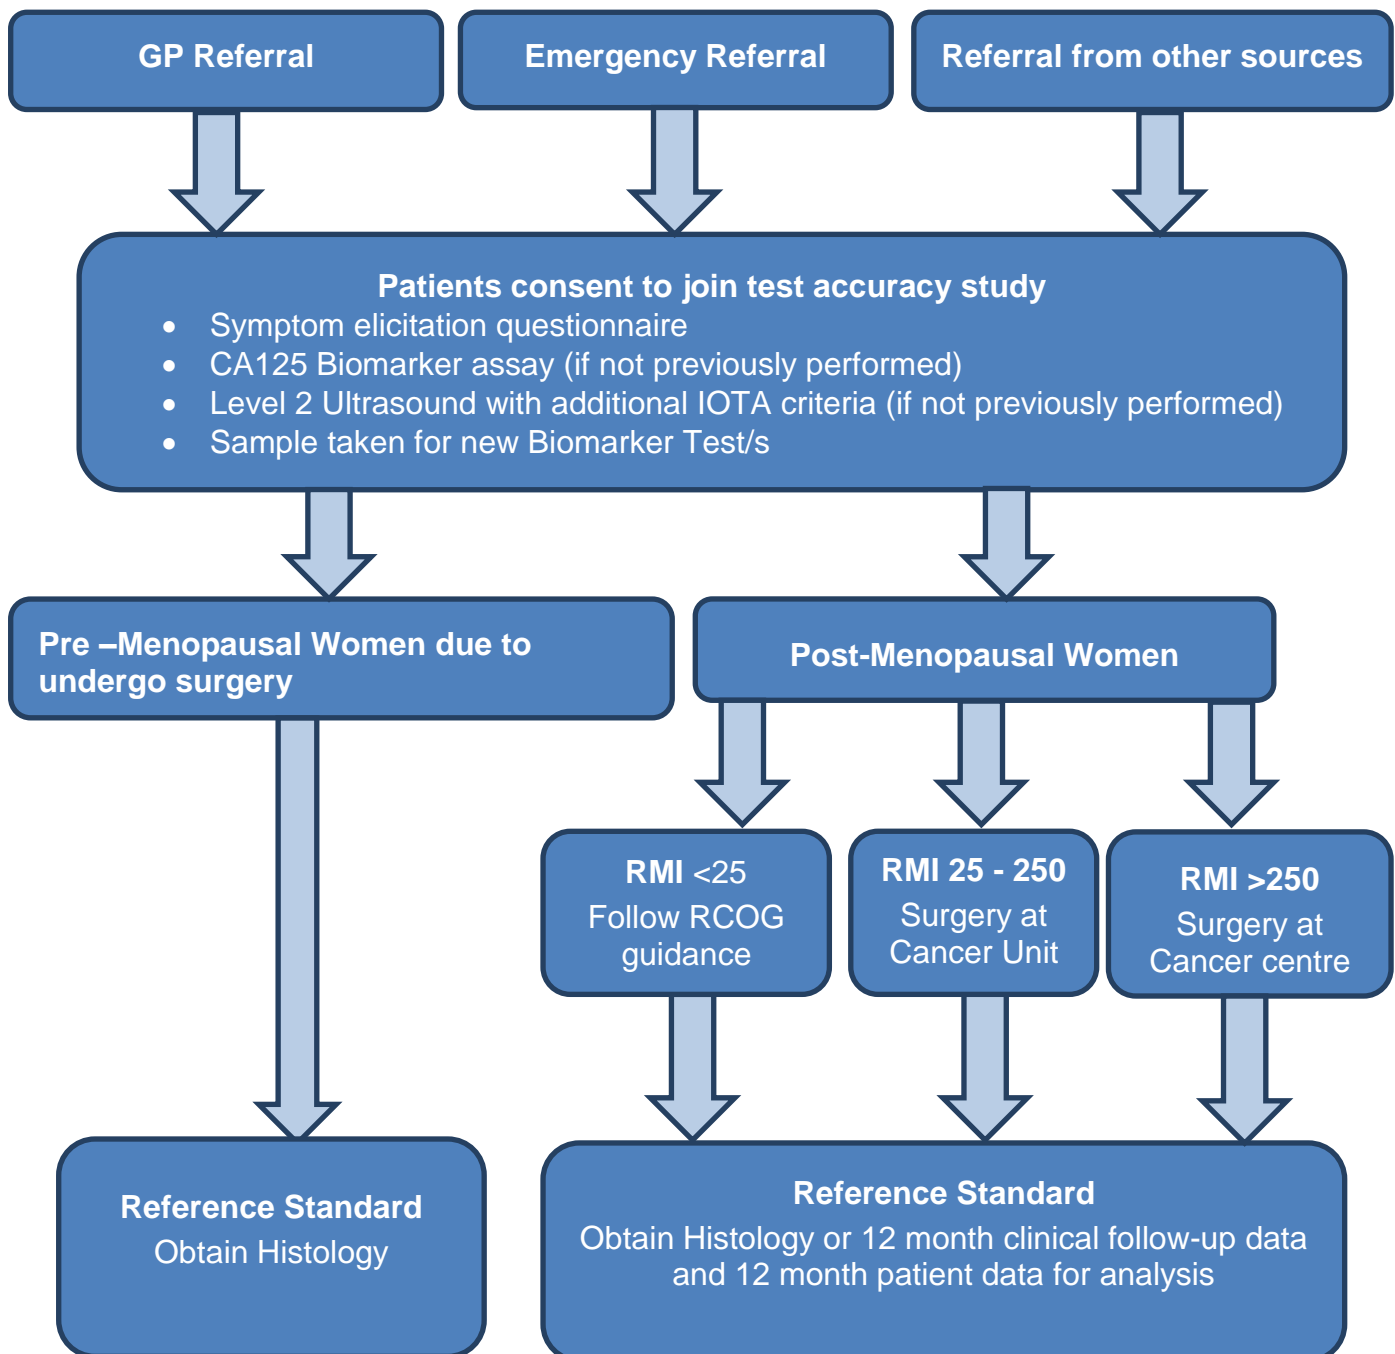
GP Referral

Emergency Referral

Referral from other sources

Patients consent to join test accuracy study
- Symptom elicitation questionnaire
- CA125 Biomarker assay (if not previously performed)
- Level 2 Ultrasound with additional IOTA criteria (if not previously performed)
- Sample taken for new Biomarker Test/s

Pre –Menopausal Women due to undergo surgery

Post-Menopausal Women

RMI <25
Follow RCOG guidance

RMI 25 - 250
Surgery at Cancer Unit

RMI >250
Surgery at Cancer centre

Reference Standard
Obtain Histology

Reference Standard
Obtain Histology or 12 month clinical follow-up data and 12 month patient data for analysis